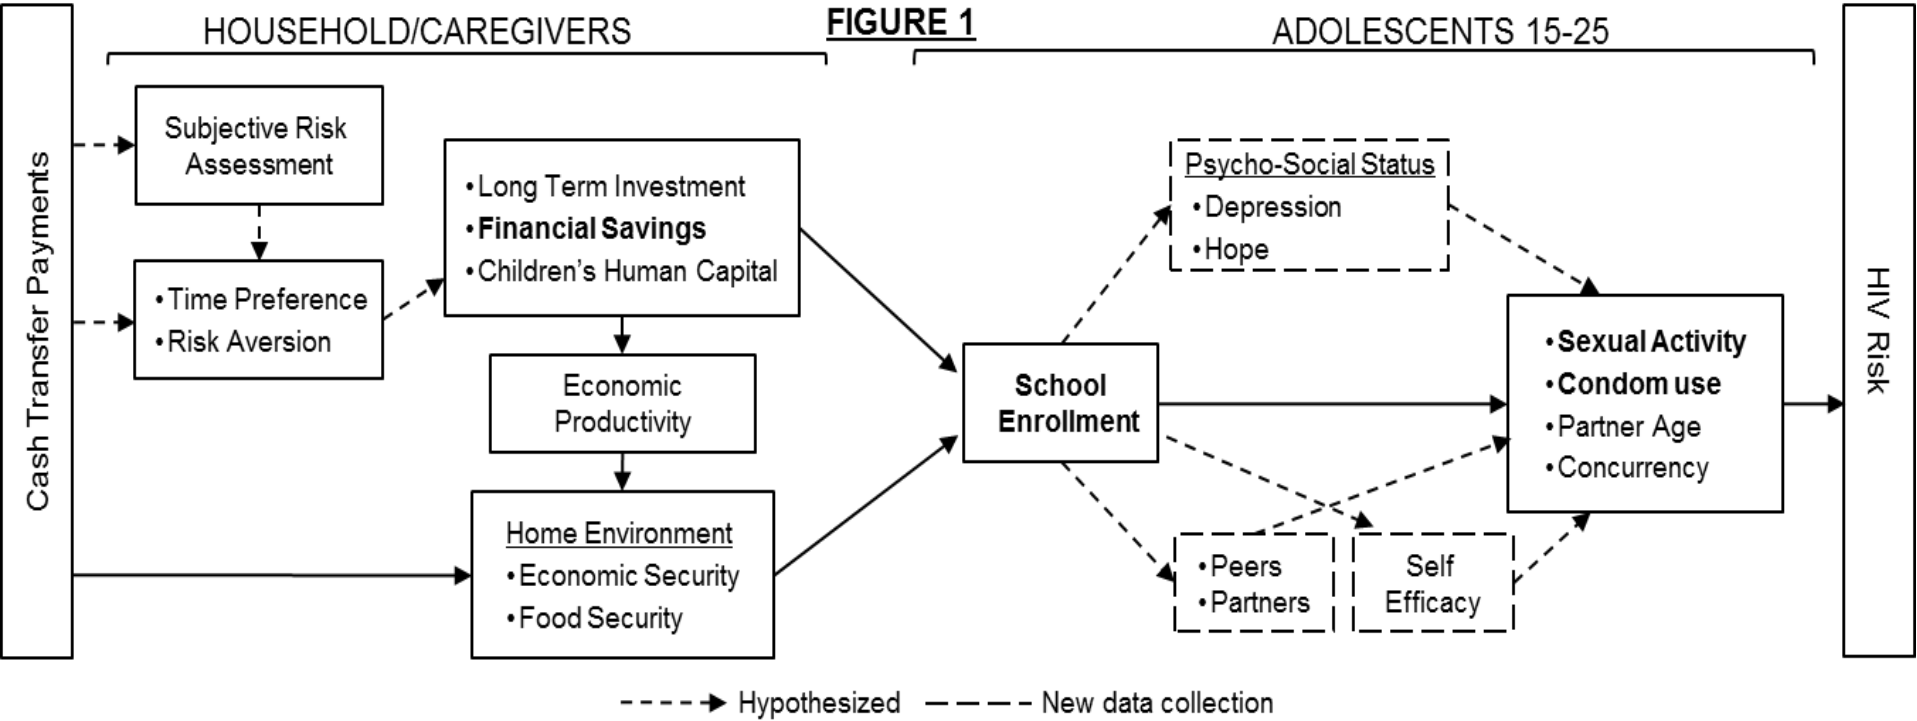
FIGURE 1

HOUSEHOLD/CAREGIVERS

ADOLESCENTS 15-25

Cash Transfer Payments

Subjective Risk Assessment

•Time Preference
•Risk Aversion

•Long Term Investment
•Financial Savings
•Children's Human Capital

Economic Productivity

Home Environment
•Economic Security
•Food Security

School Enrollment

Psycho-Social Status
•Depression
•Hope

•Peers
•Partners

Self Efficacy

•Sexual Activity
•Condom use
•Partner Age
•Concurrency

HIV Risk

Hypothesized New data collection